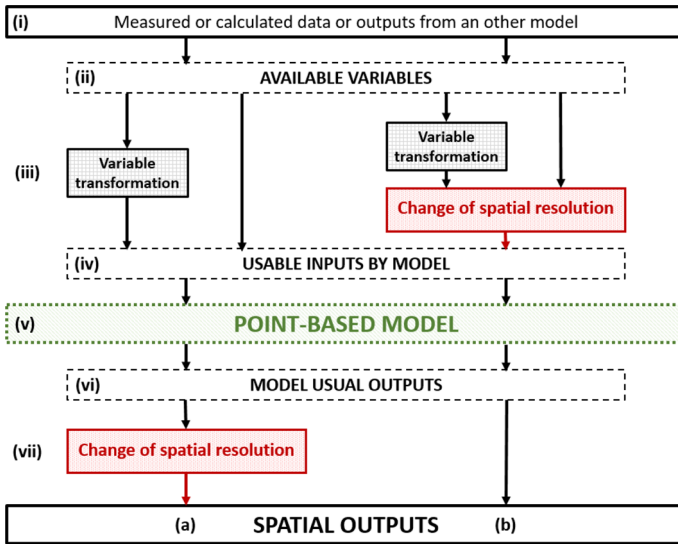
(i) Measured or calculated data or outputs from an other model

(ii) AVAILABLE VARIABLES

(iii)

Variable transformation

Variable transformation

Change of spatial resolution

(iv) USABLE INPUTS BY MODEL

(v) POINT-BASED MODEL

(vi) MODEL USUAL OUTPUTS

(vii)

Change of spatial resolution

(a) SPATIAL OUTPUTS (b)